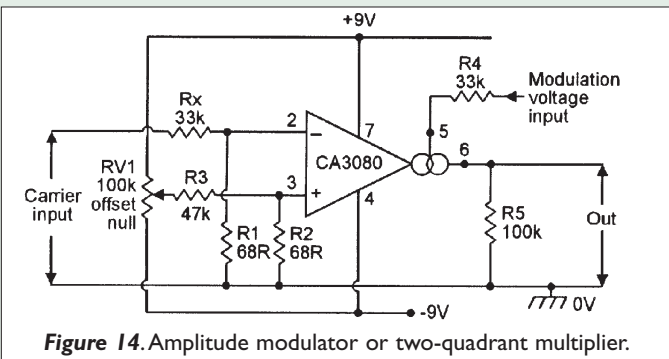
+9V

R4
33k

Modulation
voltage
input

Rx
33k

2

7

5

6

CA3080

RV1
100k
offset
null

R3
47k

3

4

Carrier
input

R1
68R

R2
68R

R5
100k

Out

-9V

0V

Figure 14. Amplitude modulator or two-quadrant multiplier.